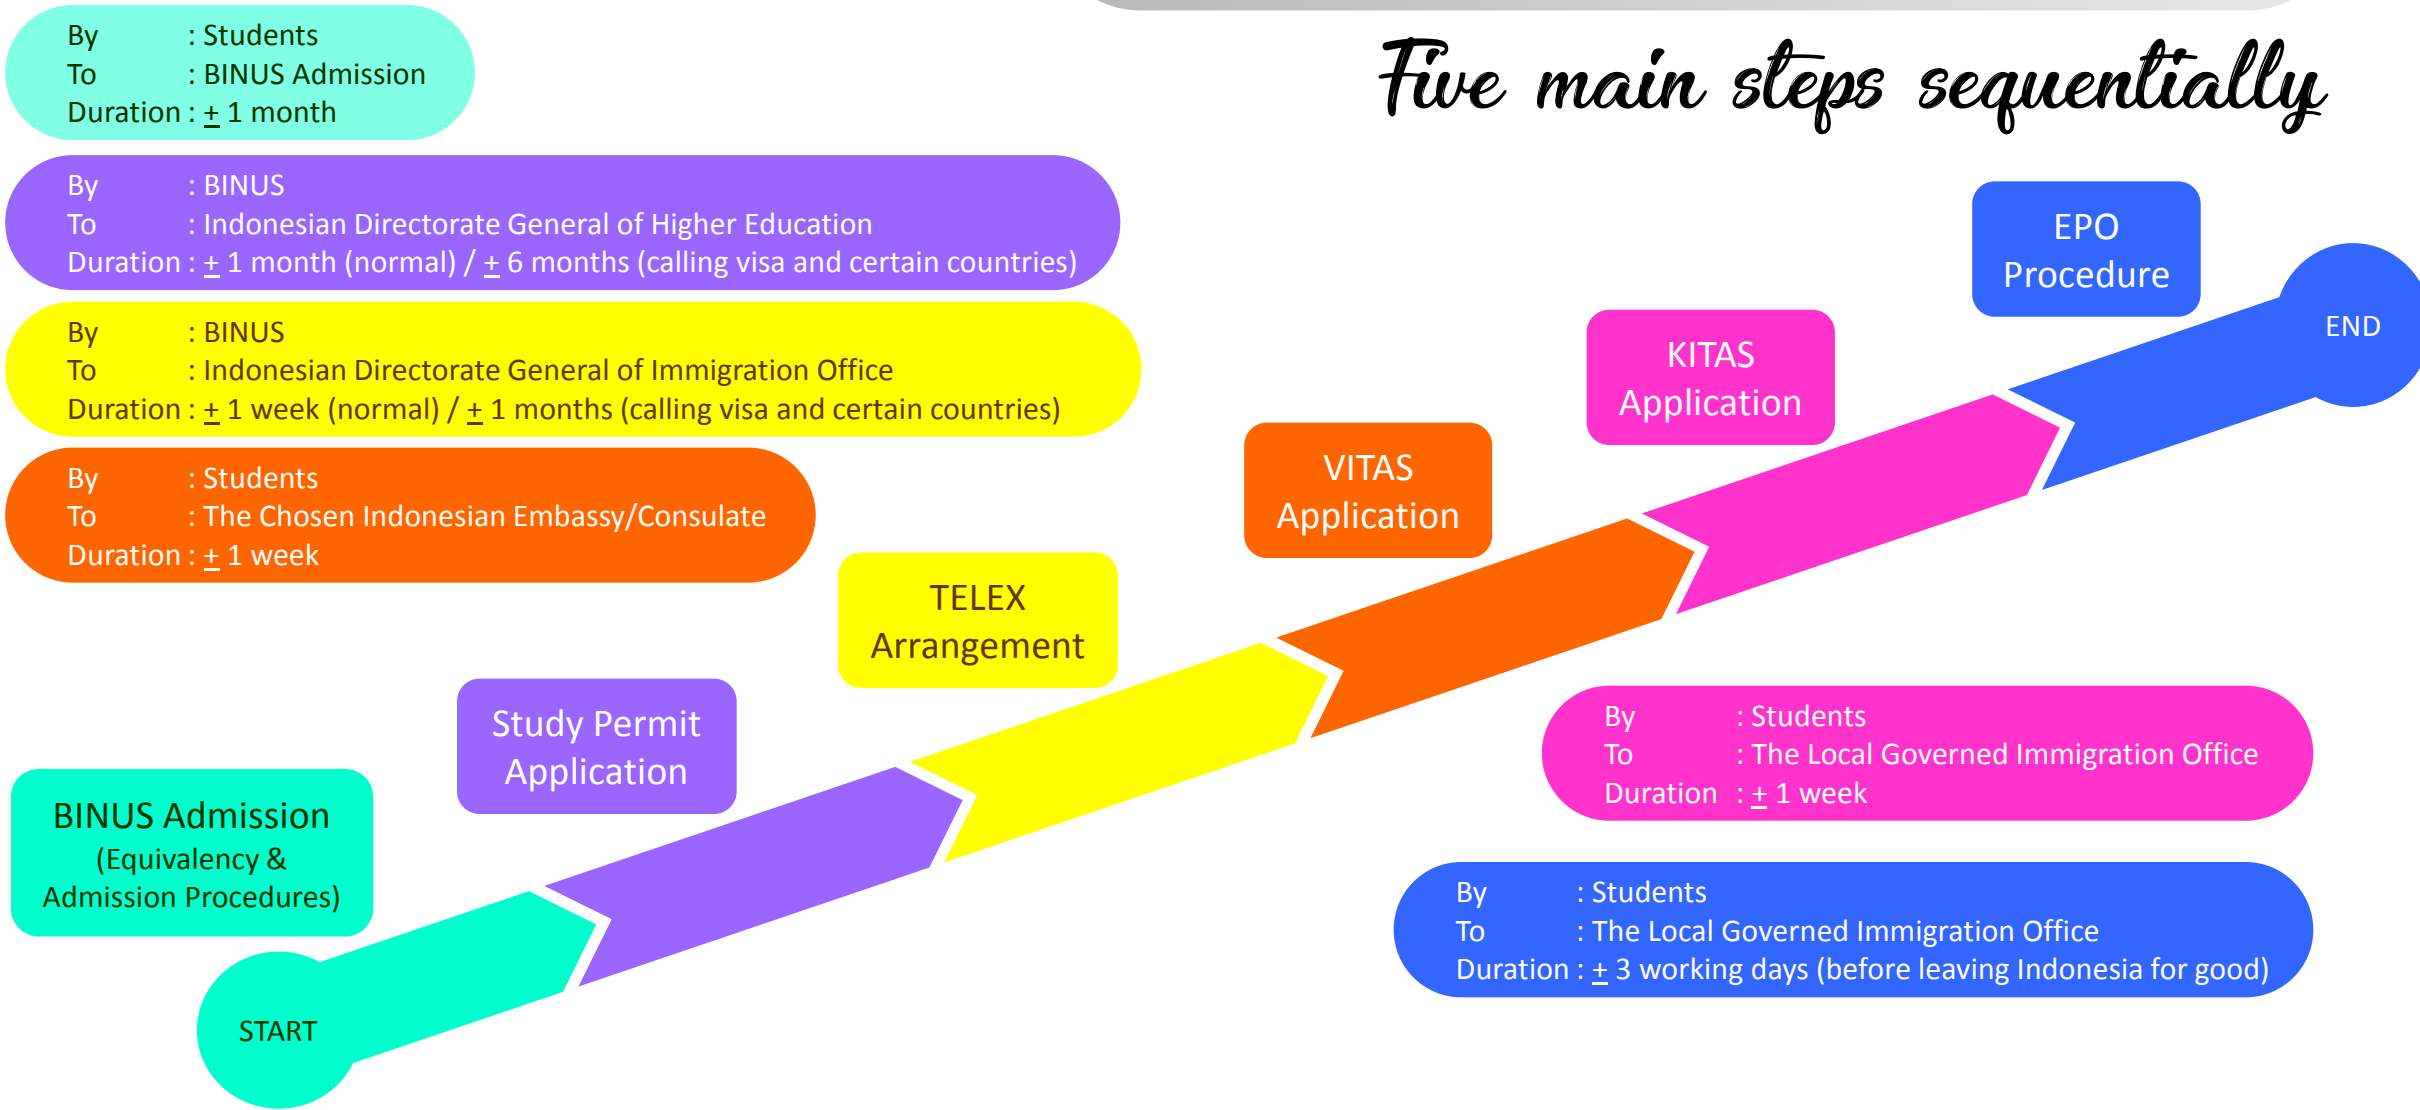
Five main steps sequentially

By : Students
To : BINUS Admission
Duration : $\pm$ 1 month

By : BINUS
To : Indonesian Directorate General of Higher Education
Duration : $\pm$ 1 month (normal) / $\pm$ 6 months (calling visa and certain countries)

By : BINUS
To : Indonesian Directorate General of Immigration Office
Duration : $\pm$ 1 week (normal) / $\pm$ 1 months (calling visa and certain countries)

By : Students
To : The Chosen Indonesian Embassy/Consulate
Duration : $\pm$ 1 week

EPO Procedure

END

KITAS Application

VITAS Application

TELEX Arrangement

Study Permit Application

BINUS Admission (Equivalency & Admission Procedures)

START

By : Students
To : The Local Governed Immigration Office
Duration : $\pm$ 1 week

By : Students
To : The Local Governed Immigration Office
Duration : $\pm$ 3 working days (before leaving Indonesia for good)